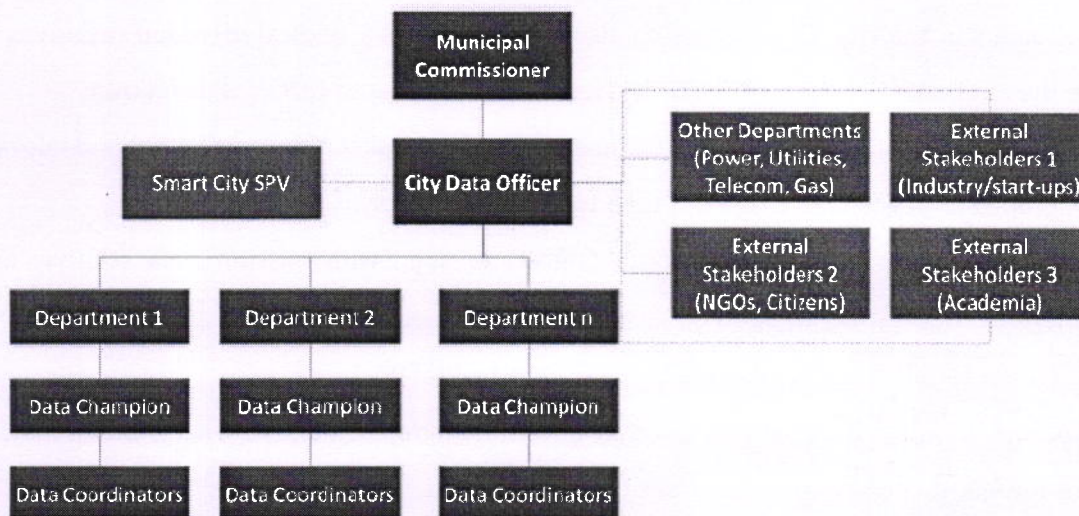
Municipal Commissioner

Smart City SPV

City Data Officer

Other Departments (Power, Utilities, Telecom, Gas)

External Stakeholders 1 (Industry/start-ups)

External Stakeholders 2 (NGOs, Citizens)

External Stakeholders 3 (Academia)

Department 1

Department 2

Department n

Data Champion

Data Champion

Data Champion

Data Coordinators

Data Coordinators

Data Coordinators